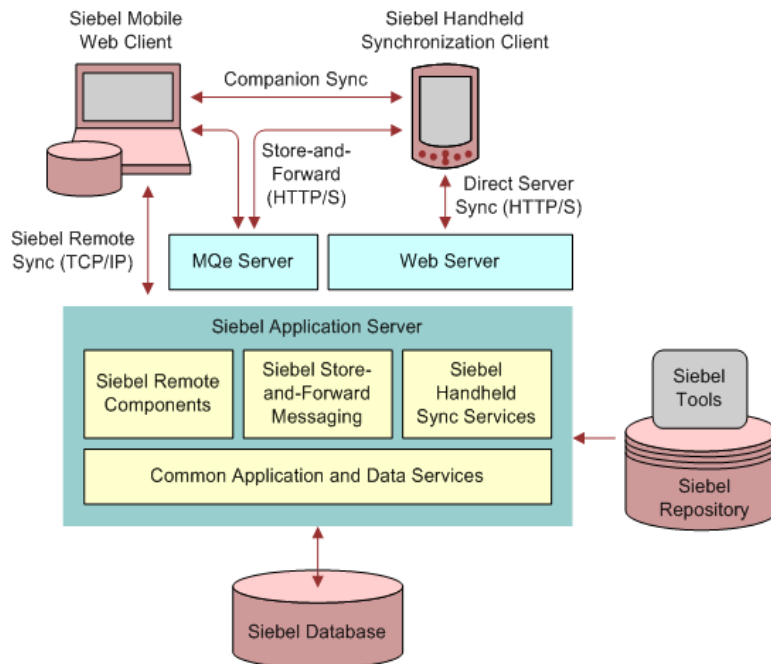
Siebel Mobile Web Client

Siebel Handheld Synchronization Client

Companion Sync

Store-and-Forward (HTTP/S)

Direct Server Sync (HTTP/S)

Siebel Remote Sync (TCP/IP)

MQe Server

Web Server

Siebel Application Server

Siebel Remote Components

Siebel Store-and-Forward Messaging

Siebel Handheld Sync Services

Common Application and Data Services

Siebel Tools

Siebel Repository

Siebel Database